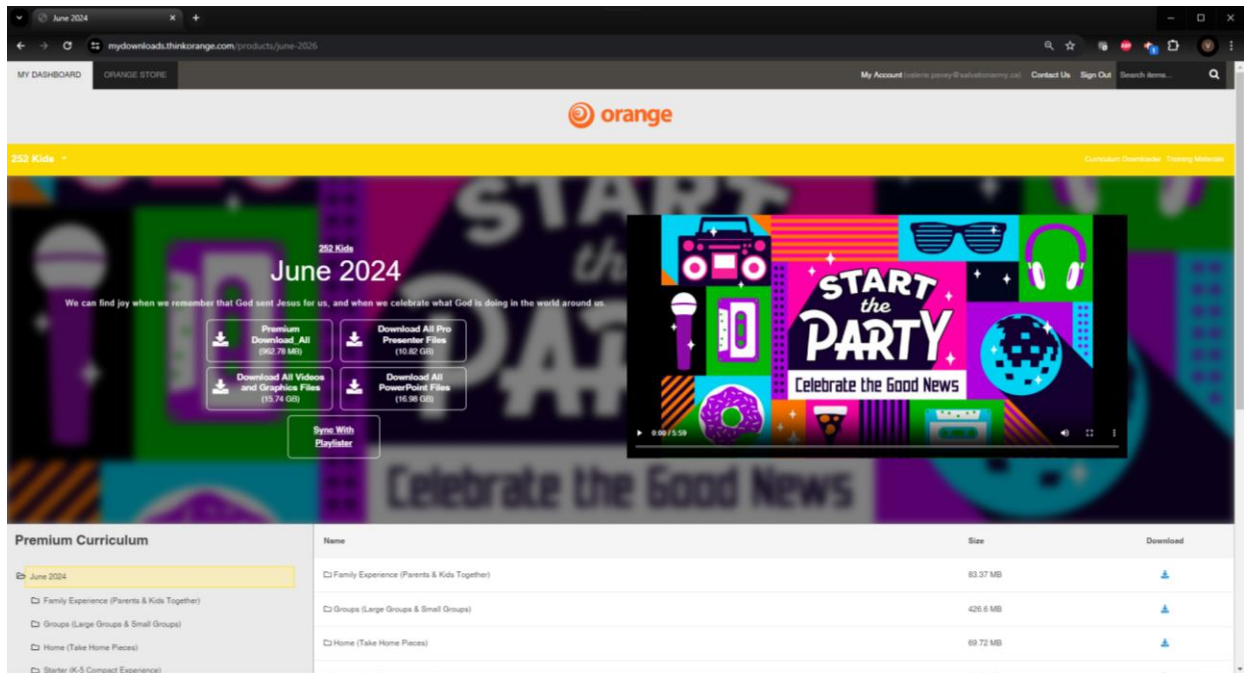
June 2024

mydownloads.thinkorange.com/products/june-2026

MY DASHBOARD ORANGE STORE

My Account (valerie.posey@salvationarmy.ca) Contact Us Sign Out Search items...

orange

252 Kids

Curriculum Downloader Training Materials

252 Kids

June 2024

We can find joy when we remember that God sent Jesus for us, and when we celebrate what God is doing in the world around us.

Premium Download_All (962.78 MB)

Download All Pro Presenter Files (10.82 GB)

Download All Videos and Graphics Files (15.74 GB)

Download All PowerPoint Files (16.98 GB)

Sync With Playlister

START the PARTY

Celebrate the Good News

0:00 / 5:59

Celebrate the Good News

Premium Curriculum

June 2024

Family Experience (Parents & Kids Together)

Groups (Large Groups & Small Groups)

Home (Take Home Pieces)

Starter (K-5 Compact Experience)

| Name | Size | Download |
|---|---|---|
| Family Experience (Parents & Kids Together) | 83.37 MB | |
| Groups (Large Groups & Small Groups) | 426.6 MB | |
| Home (Take Home Pieces) | 69.72 MB | |